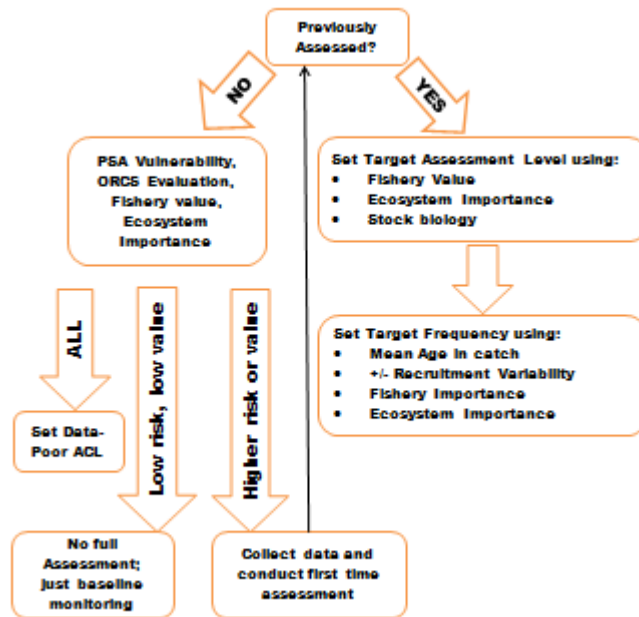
Previously Assessed?

NO

YES

PSA Vulnerability, ORCS Evaluation, Fishery value, Ecosystem Importance

Set Target Assessment Level using:
- Fishery Value
- Ecosystem Importance
- Stock biology

Set Target Frequency using:
- Mean Age in catch
- +/- Recruitment Variability
- Fishery Importance
- Ecosystem Importance

ALL

Low risk, low value

Higher risk or value

Set Data-Poor ACL

No full Assessment; just baseline monitoring

Collect data and conduct first time assessment